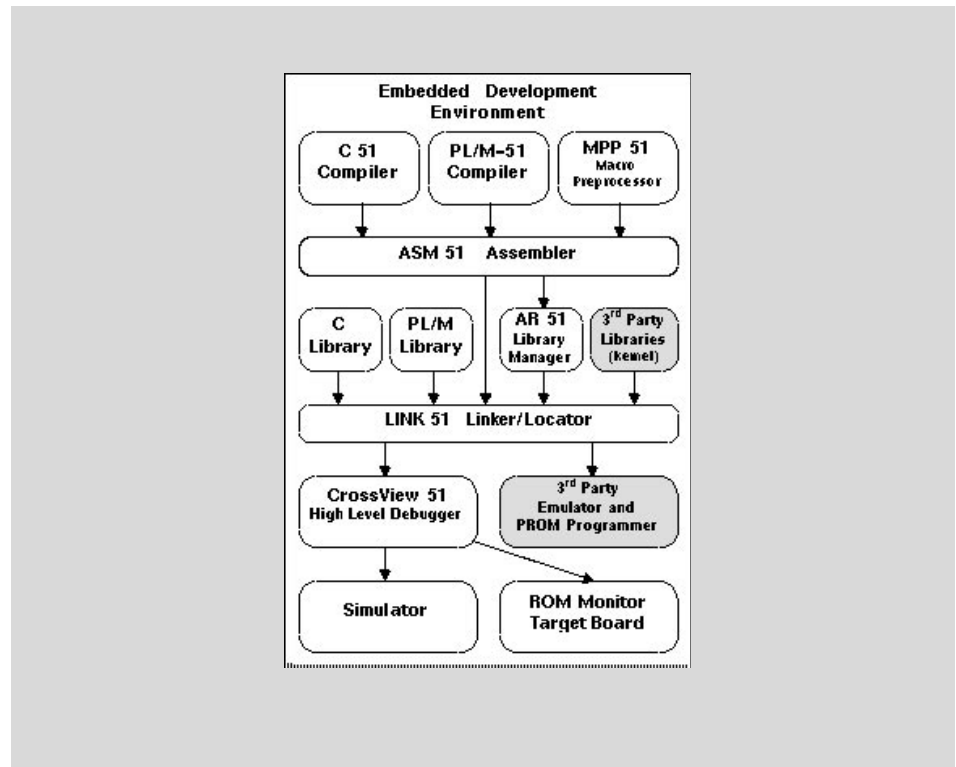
Embedded Development Environment

C 51 Compiler

PL/M-51 Compiler

MPP 51 Macro Preprocessor

ASM 51 Assembler

C Library

PL/M Library

AR 51 Library Manager

3$^{rd}$ Party Libraries (Kernel)

LINK 51 Linker/Locator

CrossView 51 High Level Debugger

3$^{rd}$ Party Emulator and PROM Programmer

Simulator

ROM Monitor Target Board